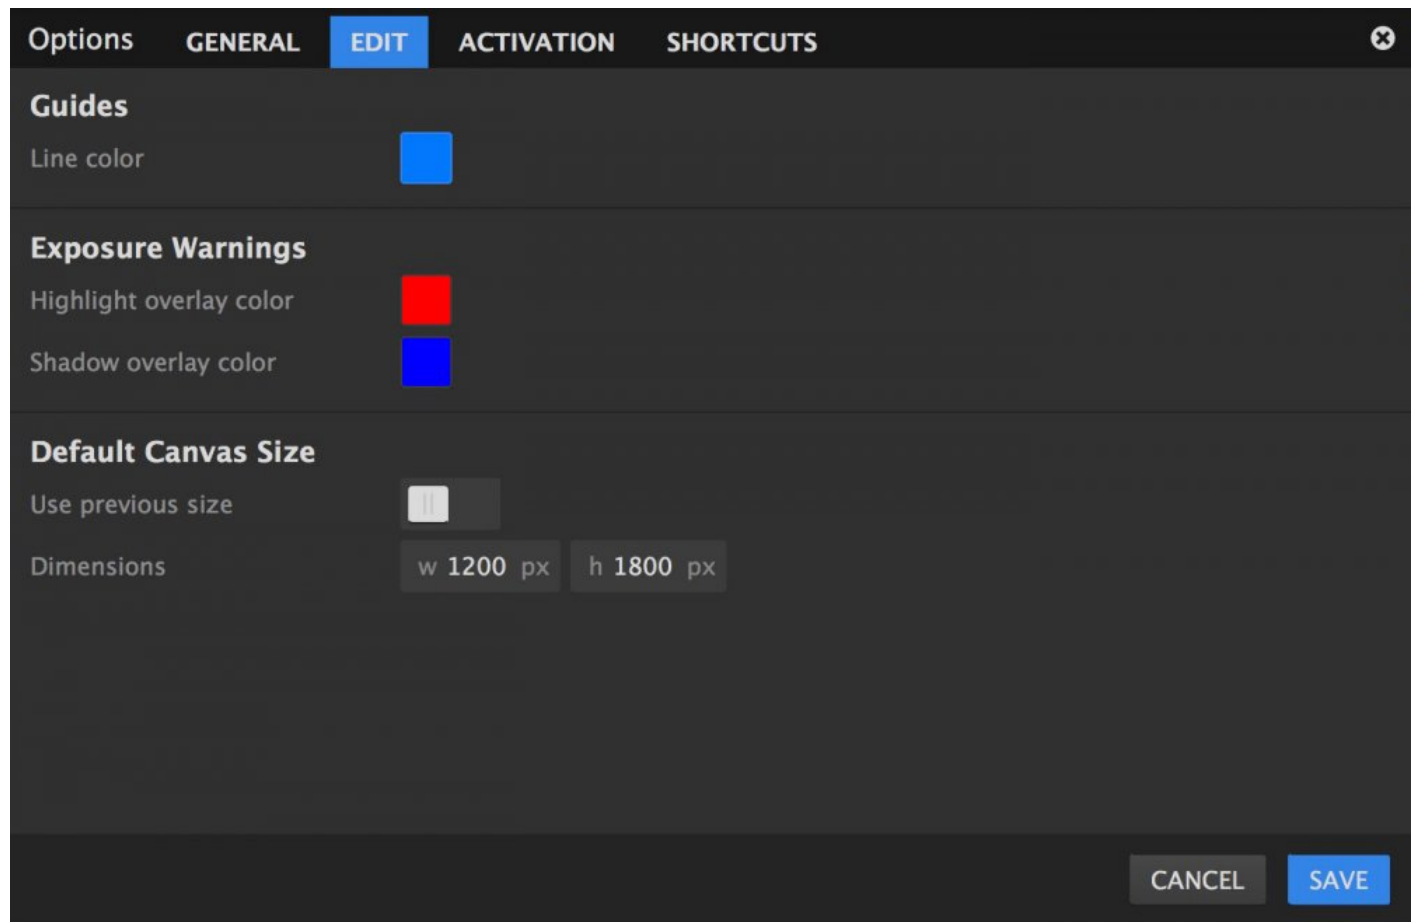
Options GENERAL EDIT ACTIVATION SHORTCUTS

Guides

Line color

Exposure Warnings

Highlight overlay color

Shadow overlay color

Default Canvas Size

Use previous size

Dimensions w 1200 px h 1800 px

CANCEL SAVE